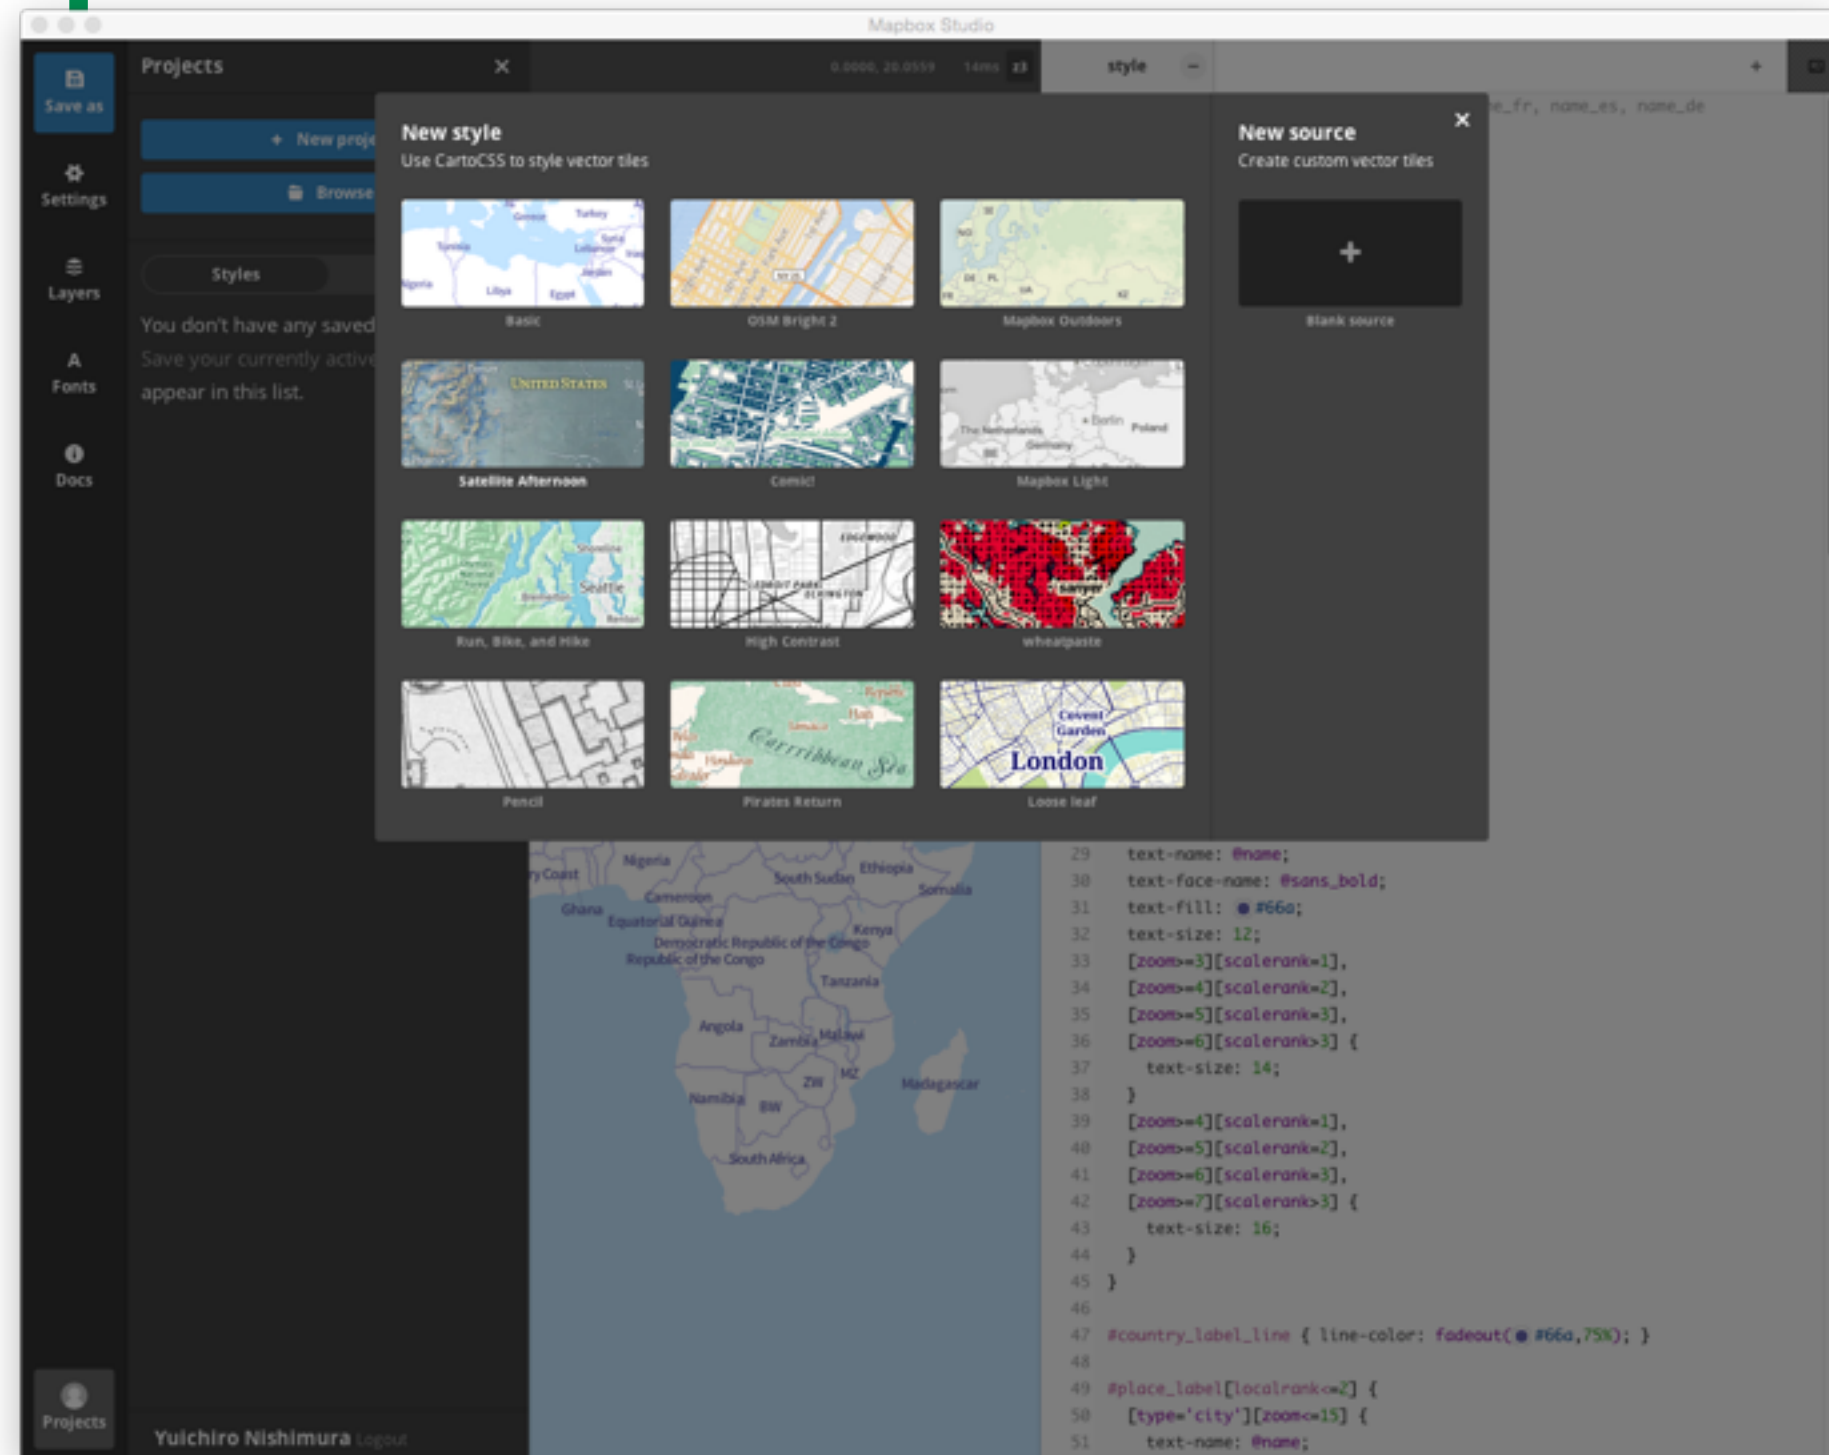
Mapbox Studio

Save as

Settings

Layers

Fonts

Docs

Projects

Projects

+ New proje

Browse

Styles

You don't have any saved

Save your currently active

appear in this list.

0.0000, 20.0559 14ms z3

style

e_fr, name_es, name_de

New style

Use CartoCSS to style vector tiles

Basic

OSM Bright 2

Mapbox Outdoors

Satellite Afternoon

Comic!

Mapbox Light

Run, Bike, and Hike

High Contrast

wheatpaste

Pencil

Pirates Return

Loose leaf

New source

Create custom vector tiles

+

Blank source

29 text-name: @name;
30 text-face-name: @sans_bold;
31 text-fill: #66a;
32 text-size: 12;
33 [zoom>=3][scalerank=1],
34 [zoom>=4][scalerank=2],
35 [zoom>=5][scalerank=3],
36 [zoom>=6][scalerank>3] {
37 text-size: 14;
38 }
39 [zoom>=4][scalerank=1],
40 [zoom>=5][scalerank=2],
41 [zoom>=6][scalerank=3],
42 [zoom>=7][scalerank>3] {
43 text-size: 16;
44 }
45 }
46
47 #country_label_line { line-color: fadeout(#66a,75%); }
48
49 #place_label[localrank<=2] {
50 [type='city'][zoom<=15] {
51 text-name: @name;

Nigeria Ethiopia South Sudan Somalia Cameroon Ghana Equatorial Guinea Kenya Democratic Republic of the Congo Republic of the Congo Tanzania Angola Zambia Malawi ZW MZ Namibia BW Madagascar South Africa

Yuichiro Nishimura Logout